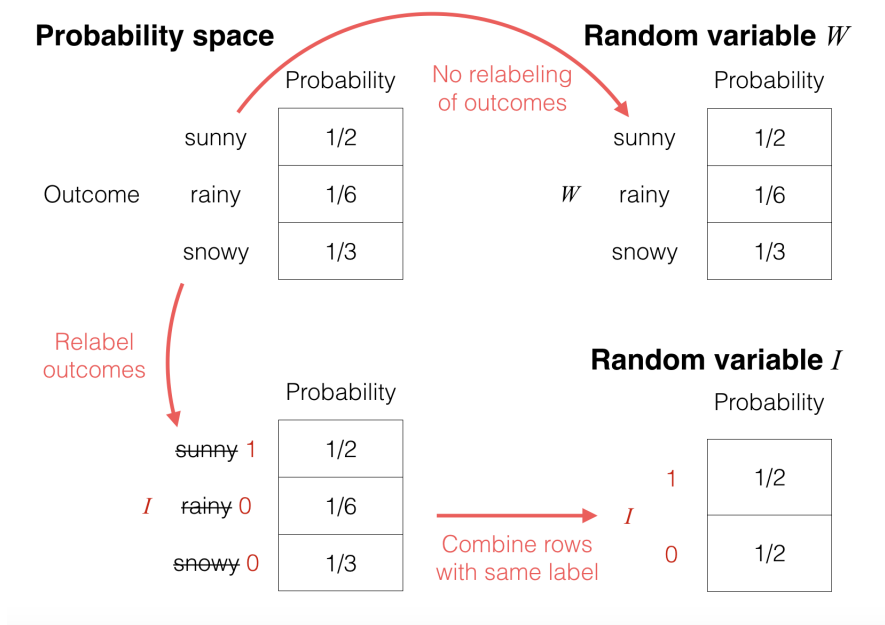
**Probability space**

No relabeling of outcomes

**Random variable $W$**

| Outcome | | Probability |
|---|---|---|
| | sunny | 1/2 |
| Outcome | rainy | 1/6 |
| | snowy | 1/3 |

| | | Probability |
|---|---|---|
| | sunny | 1/2 |
| $W$ | rainy | 1/6 |
| | snowy | 1/3 |

Relabel outcomes

**Random variable $I$**

| | | Probability |
|---|---|---|
| | ~~sunny~~ 1 | 1/2 |
| $I$ | ~~rainy~~ 0 | 1/6 |
| | ~~snowy~~ 0 | 1/3 |

Combine rows with same label

| | | Probability |
|---|---|---|
| $I$ | 1 | 1/2 |
| | 0 | 1/2 |